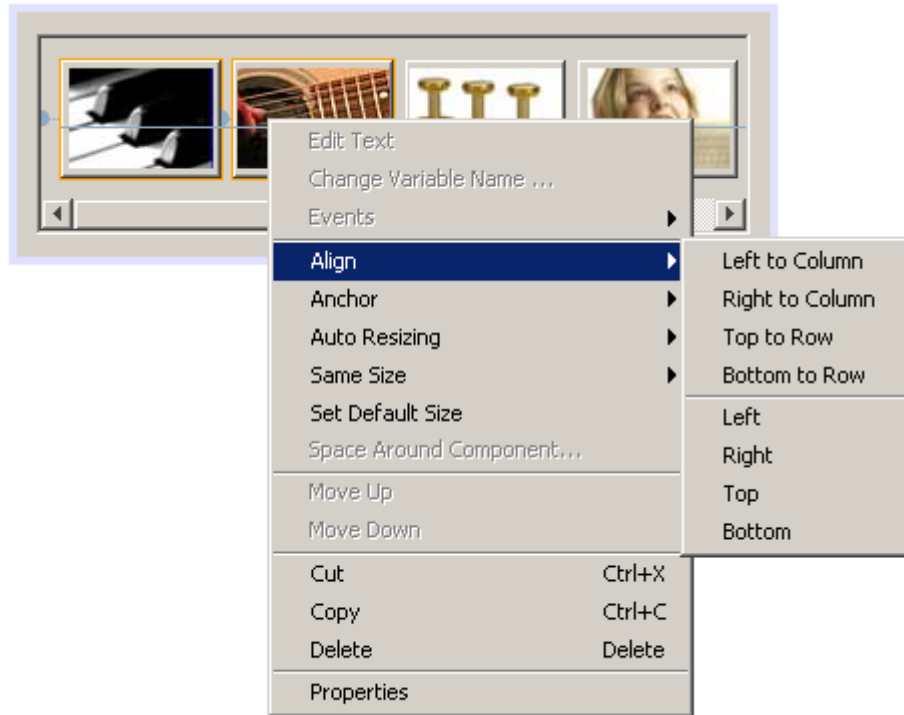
Edit Text
Change Variable Name ...
Events
Align
Anchor
Auto Resizing
Same Size
Set Default Size
Space Around Component...
Move Up
Move Down
Cut Ctrl+X
Copy Ctrl+C
Delete Delete
Properties

Left to Column
Right to Column
Top to Row
Bottom to Row
Left
Right
Top
Bottom